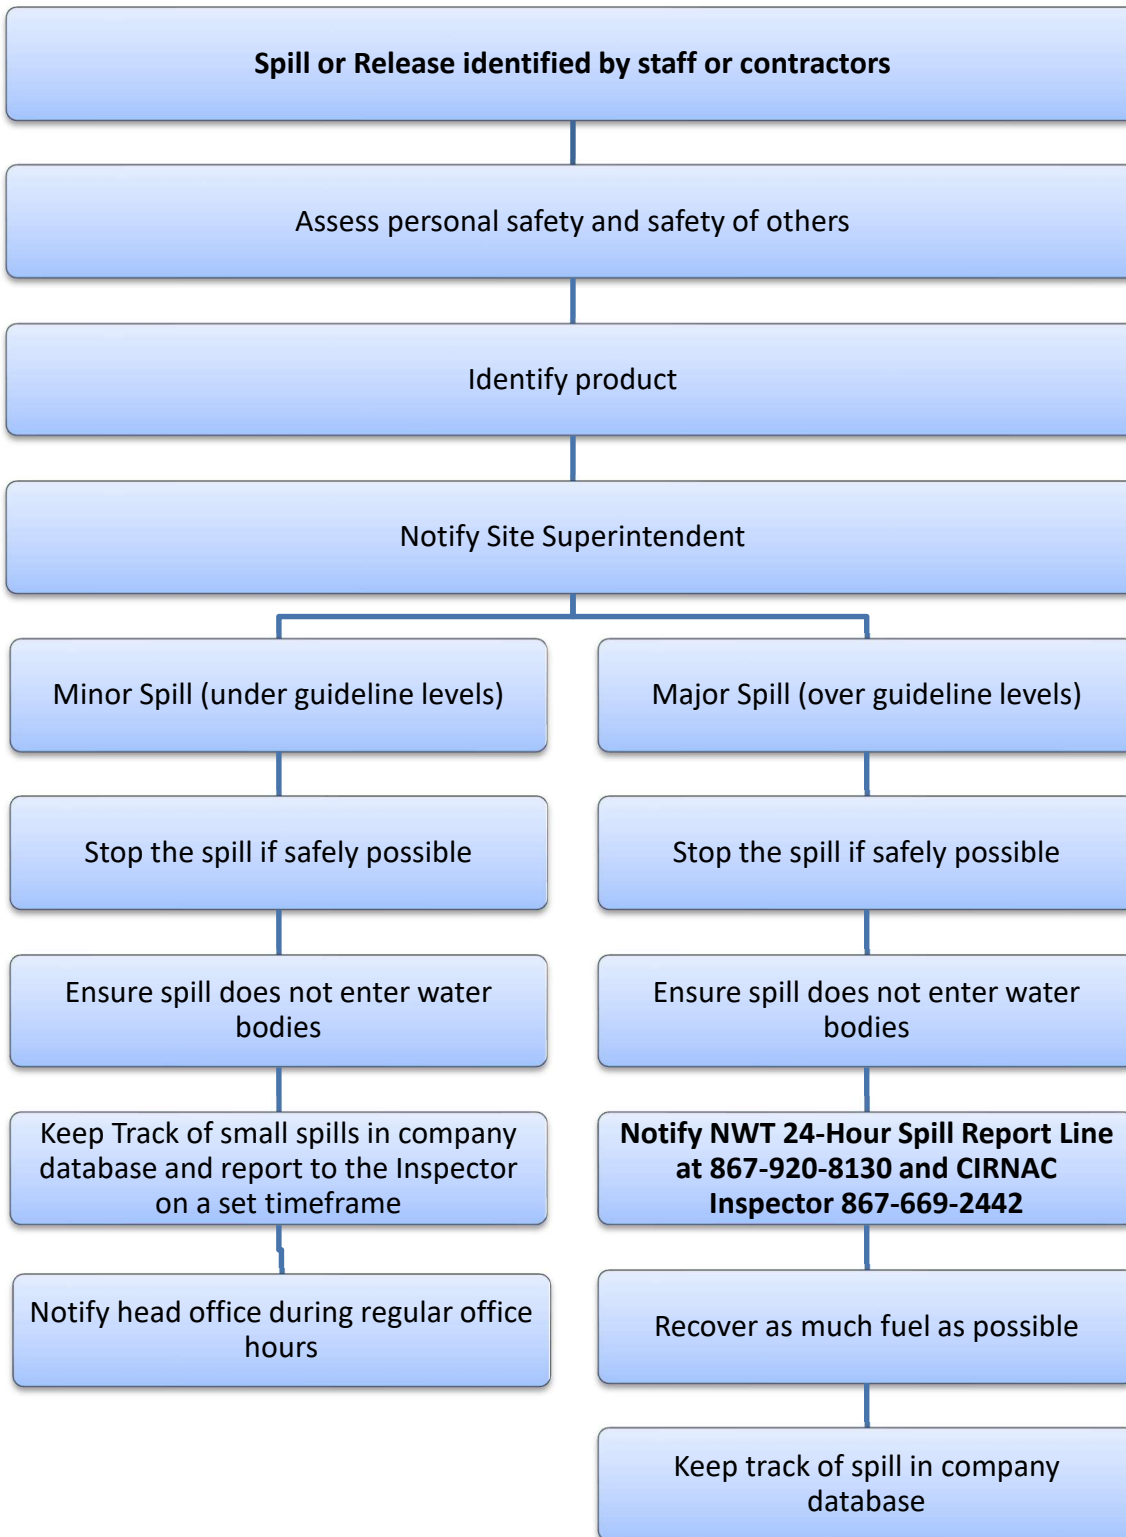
Spill or Release identified by staff or contractors

Assess personal safety and safety of others

Identify product

Notify Site Superintendent

Minor Spill (under guideline levels)

Stop the spill if safely possible

Ensure spill does not enter water bodies

Keep Track of small spills in company database and report to the Inspector on a set timeframe

Notify head office during regular office hours

Major Spill (over guideline levels)

Stop the spill if safely possible

Ensure spill does not enter water bodies

Notify NWT 24-Hour Spill Report Line at 867-920-8130 and CIRNAC Inspector 867-669-2442

Recover as much fuel as possible

Keep track of spill in company database